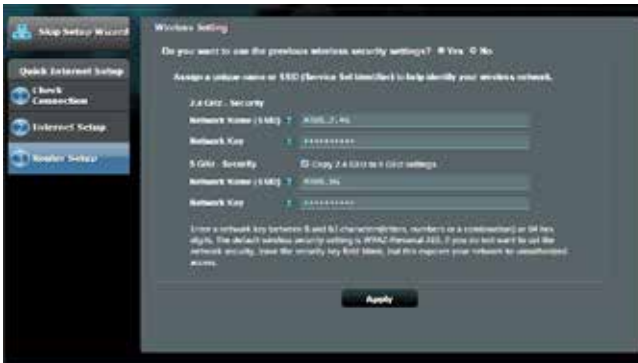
Skip Setup Wizard

Quick Internet Setup

Check Connection

Internet Setup

Router Setup

Wireless Setting

Do you want to use the previous wireless security settings? Yes No

Assign a unique name or SSID (Service Set Identifier) to help identify your wireless network.

2.4 GHz - Security

Network Name (SSID) ? ASUS_2.4G

Network Key ? **********

5 GHz - Security

Copy 2.4 GHz to 5 GHz settings

Network Name (SSID) ? ASUS_5G

Network Key ? **********

Enter a network key between 8 and 63 characters(letters, numbers or a combination) or 64 hex digits. The default wireless security setting is WPA2-Personal AES. If you do not want to set the network security, leave the security key field blank, but this exposes your network to unauthorized access.

Apply